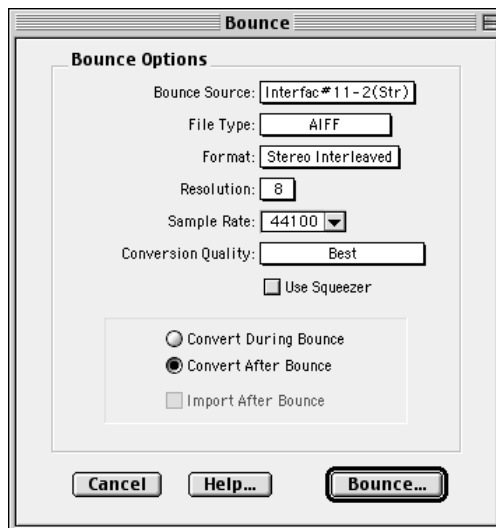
Bounce

Bounce Options

Bounce Source: Interfac#11-2(Str)

File Type: AIFF

Format: Stereo Interleaved

Resolution: 8

Sample Rate: 44100

Conversion Quality: Best

Use Squeezer

Convert During Bounce

Convert After Bounce

Import After Bounce

Cancel

Help...

Bounce...